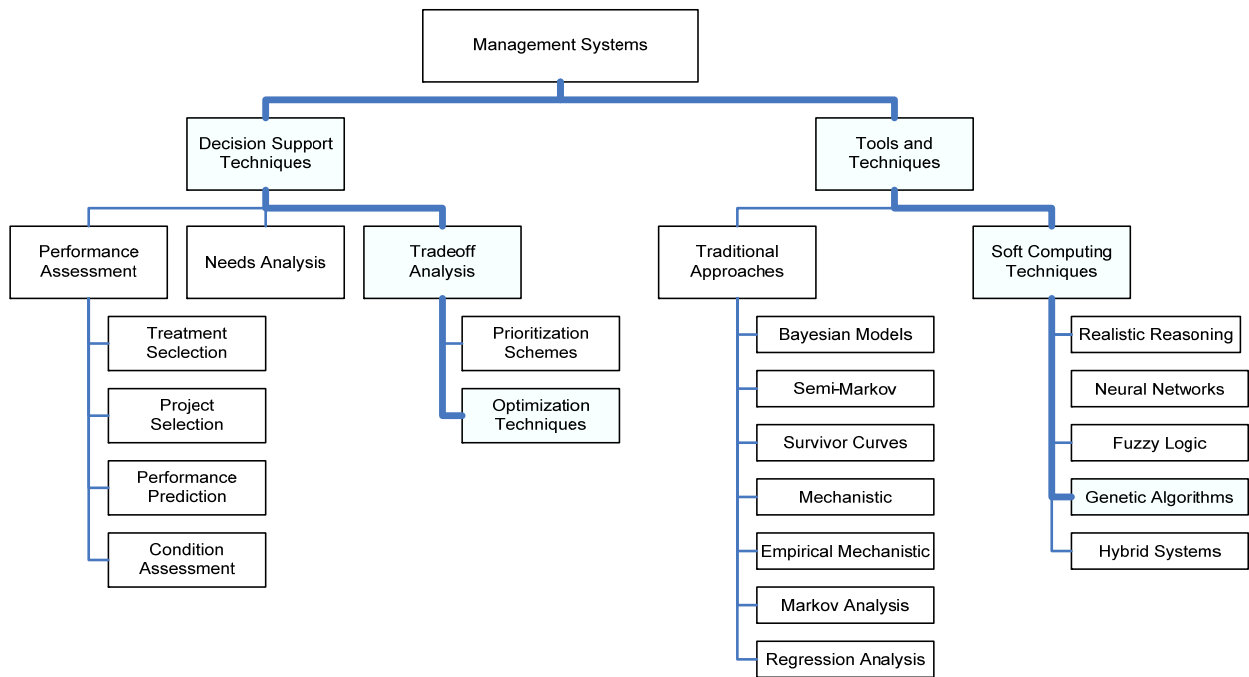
Management Systems

Decision Support Techniques

Tools and Techniques

Performance Assessment

Needs Analysis

Tradeoff Analysis

Treatment Seclection

Project Selection

Performance Prediction

Condition Assessment

Prioritization Schemes

Optimization Techniques

Traditional Approaches

Soft Computing Techniques

Bayesian Models

Semi-Markov

Survivor Curves

Mechanistic

Empirical Mechanistic

Markov Analysis

Regression Analysis

Realistic Reasoning

Neural Networks

Fuzzy Logic

Genetic Algorithms

Hybrid Systems